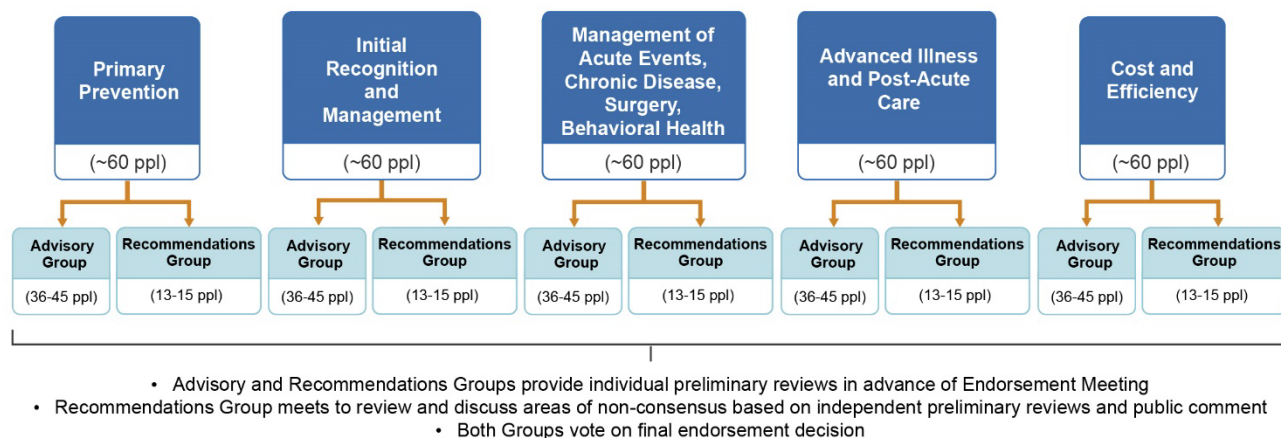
Primary Prevention

(~60 ppl)

Advisory Group

(36-45 ppl)

Recommendations Group

(13-15 ppl)

Initial Recognition and Management

(~60 ppl)

Advisory Group

(36-45 ppl)

Recommendations Group

(13-15 ppl)

Management of Acute Events, Chronic Disease, Surgery, Behavioral Health

(~60 ppl)

Advisory Group

(36-45 ppl)

Recommendations Group

(13-15 ppl)

Advanced Illness and Post-Acute Care

(~60 ppl)

Advisory Group

(36-45 ppl)

Recommendations Group

(13-15 ppl)

Cost and Efficiency

(~60 ppl)

Advisory Group

(36-45 ppl)

Recommendations Group

(13-15 ppl)

• Advisory and Recommendations Groups provide individual preliminary reviews in advance of Endorsement Meeting
• Recommendations Group meets to review and discuss areas of non-consensus based on independent preliminary reviews and public comment
• Both Groups vote on final endorsement decision